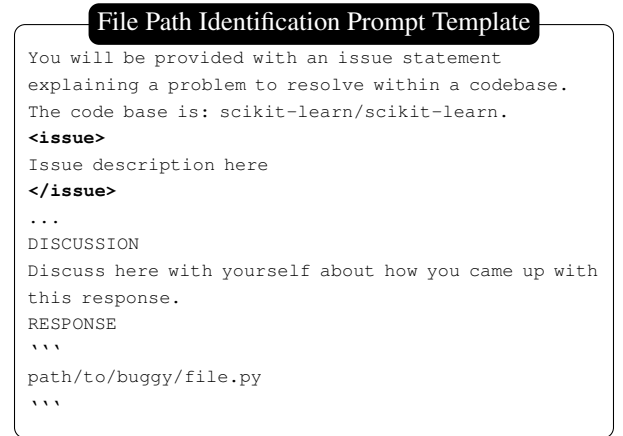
File Path Identification Prompt Template

You will be provided with an issue statement explaining a problem to resolve within a codebase. The code base is: scikit-learn/scikit-learn.
**<issue>**
Issue description here
**</issue>**
...
DISCUSSION
Discuss here with yourself about how you came up with this response.
RESPONSE
```
path/to/buggy/file.py
```